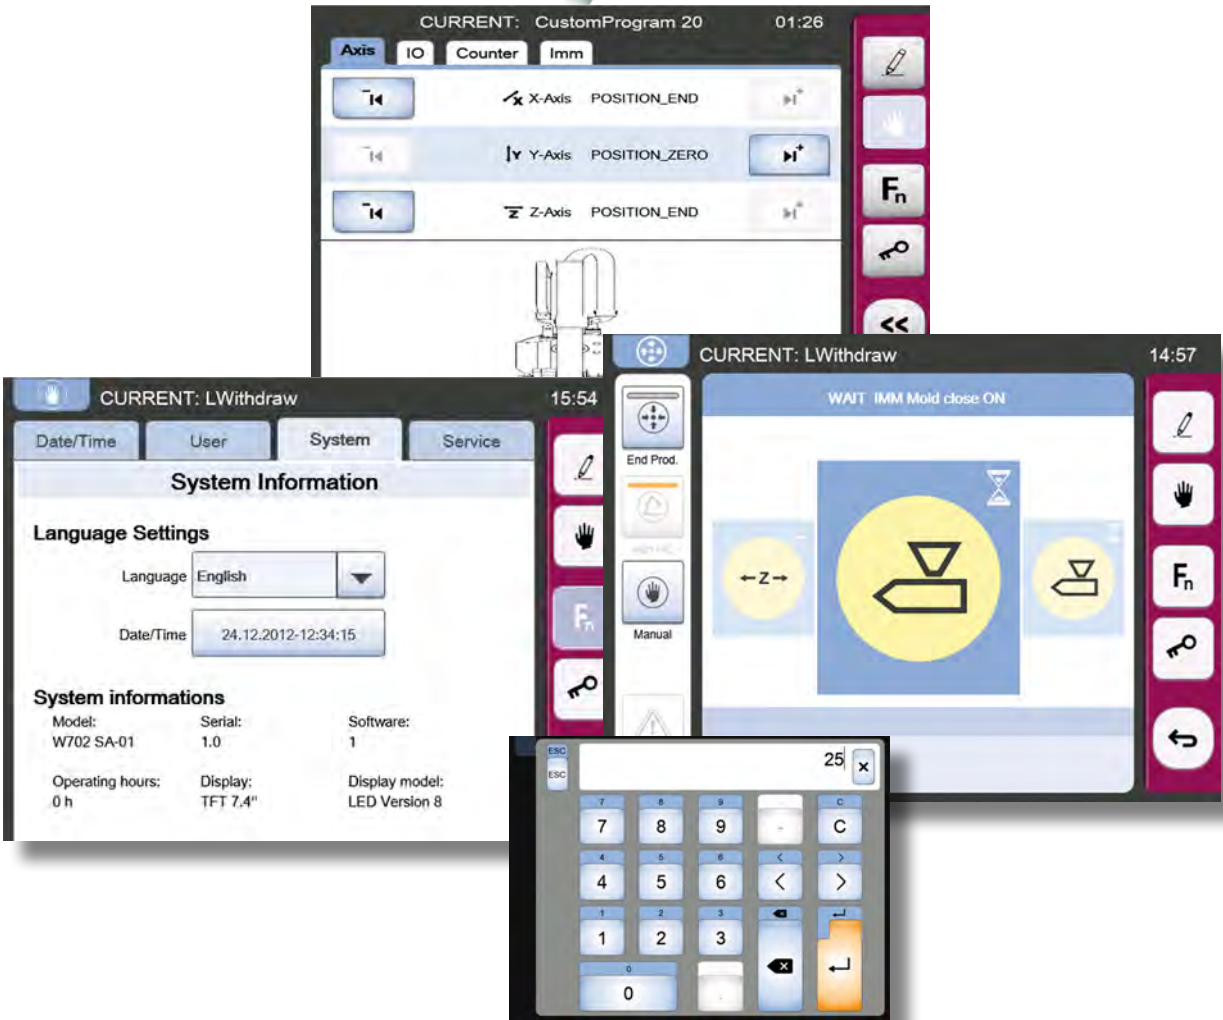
CURRENT: CustomProgram 20 01:26

Axis IO Counter Imm

X-Axis POSITION_END

Y-Axis POSITION_ZERO

Z-Axis POSITION_END

$F_n$

<<

CURRENT: LWithdraw 15:54

Date/Time User System Service

System Information

Language Settings

Language English

Date/Time 24.12.2012-12:34:15

System informations

Model: W702 SA-01

Serial: 1.0

Software: 1

Operating hours: 0 h

Display: TFT 7.4"

Display model: LED Version 8

$F_n$

CURRENT: LWithdraw 14:57

End Prod.

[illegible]

Manual

WAIT IMM Mold close ON

←Z→

$F_n$

ESC

ESC

25 ×

7 8 9 . C

4 5 6 < >

1 2 3

0